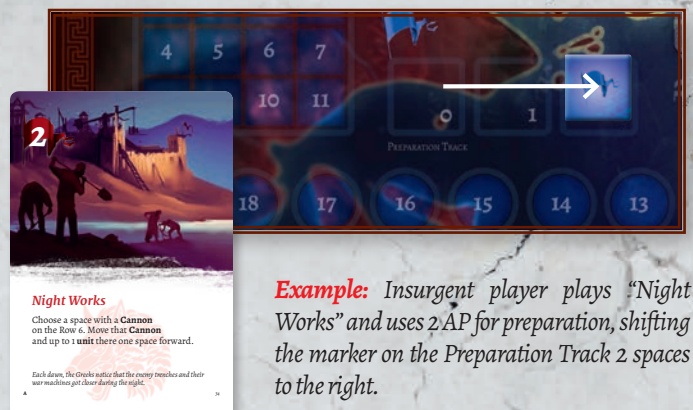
4 5 6 7

10 11

0 1

Preparation Track

18 17 16 15 14 13

2

Night Works

Choose a space with a Cannon on the Row 6. Move that Cannon and up to 1 unit there one space forward.

Each dawn, the Greeks notice that the enemy trenches and their war machines get closer during the night.

A 76

Example: Insurgent player plays "Night Works" and uses 2 AP for preparation, shifting the marker on the Preparation Track 2 spaces to the right.